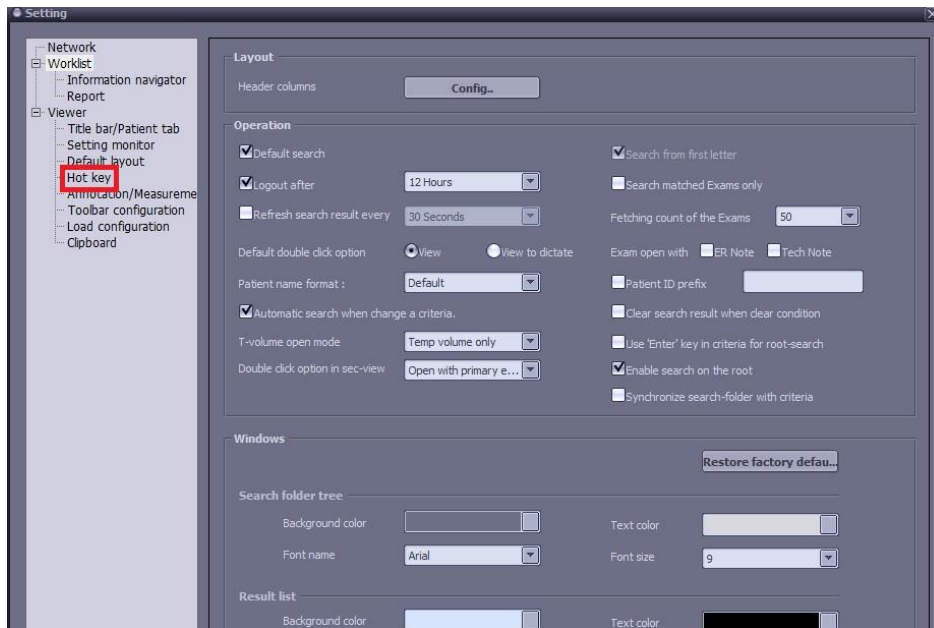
Setting

Network
Worklist
Information navigator
Report
Viewer
Title bar/Patient tab
Setting monitor
Default layout
Hot key
Annotation/Measureme
Toolbar configuration
Load configuration
Clipboard

Layout
Header columns
Config..

Operation
Default search
Search from first letter
Logout after
12 Hours
Search matched Exams only
Refresh search result every
30 Seconds
Fetching count of the Exams
50
Default double click option
View
View to dictate
Exam open with
ER Note
Tech Note
Patient name format :
Default
Patient ID prefix
Automatic search when change a criteria.
Clear search result when clear condition
T-volume open mode
Temp volume only
Use 'Enter' key in criteria for root-search
Double click option in sec-view
Open with primary e...
Enable search on the root
Synchronize search-folder with criteria

Windows
Restore factory defau...
Search folder tree
Background color
Text color
Font name
Arial
Font size
9
Result list
Background color
Text color